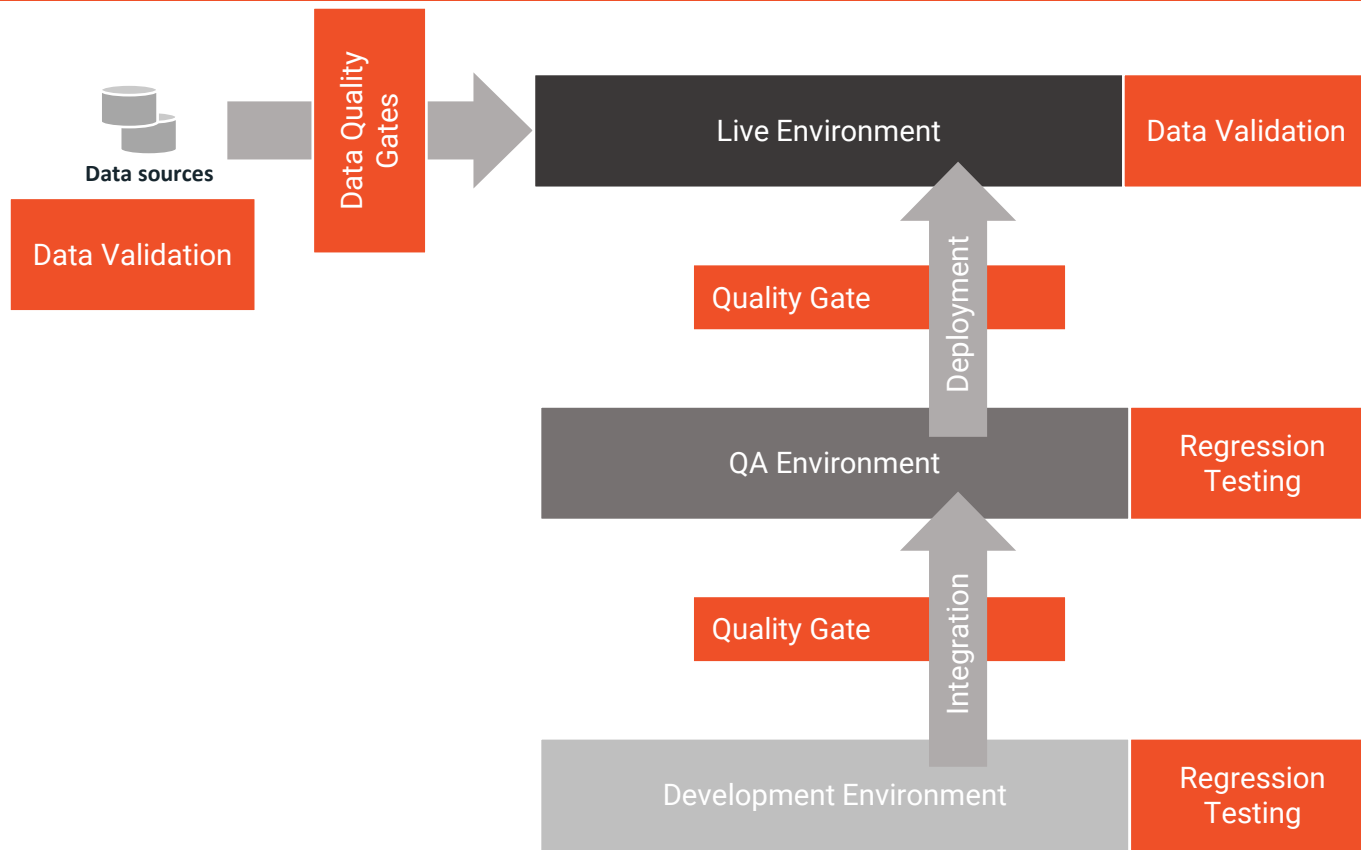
Data sources

Data Validation

Data Quality Gates

Live Environment

Data Validation

Quality Gate

Deployment

QA Environment

Regression Testing

Quality Gate

Integration

Development Environment

Regression Testing